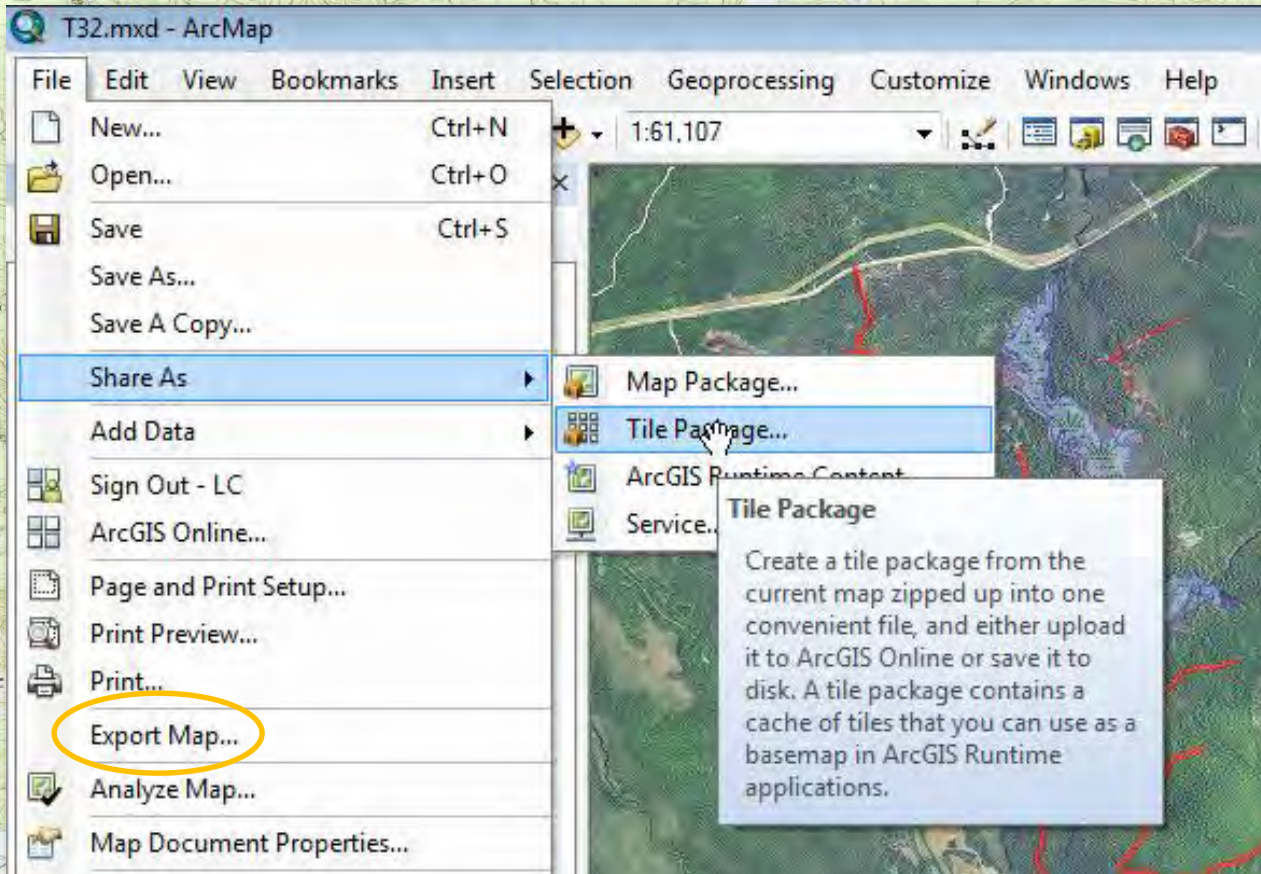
T32.mxd - ArcMap

File Edit View Bookmarks Insert Selection Geoprocessing Customize Windows Help

1:61,107

New... Ctrl+N
Open... Ctrl+O
Save Ctrl+S
Save As...
Save A Copy...
Share As
Add Data
Sign Out - LC
ArcGIS Online...
Page and Print Setup...
Print Preview...
Print...
Export Map...
Analyze Map...
Map Document Properties...

Map Package...
Tile Package...
ArcGIS Runtime Content...
Service...

Tile Package

Create a tile package from the current map zipped up into one convenient file, and either upload it to ArcGIS Online or save it to disk. A tile package contains a cache of tiles that you can use as a basemap in ArcGIS Runtime applications.